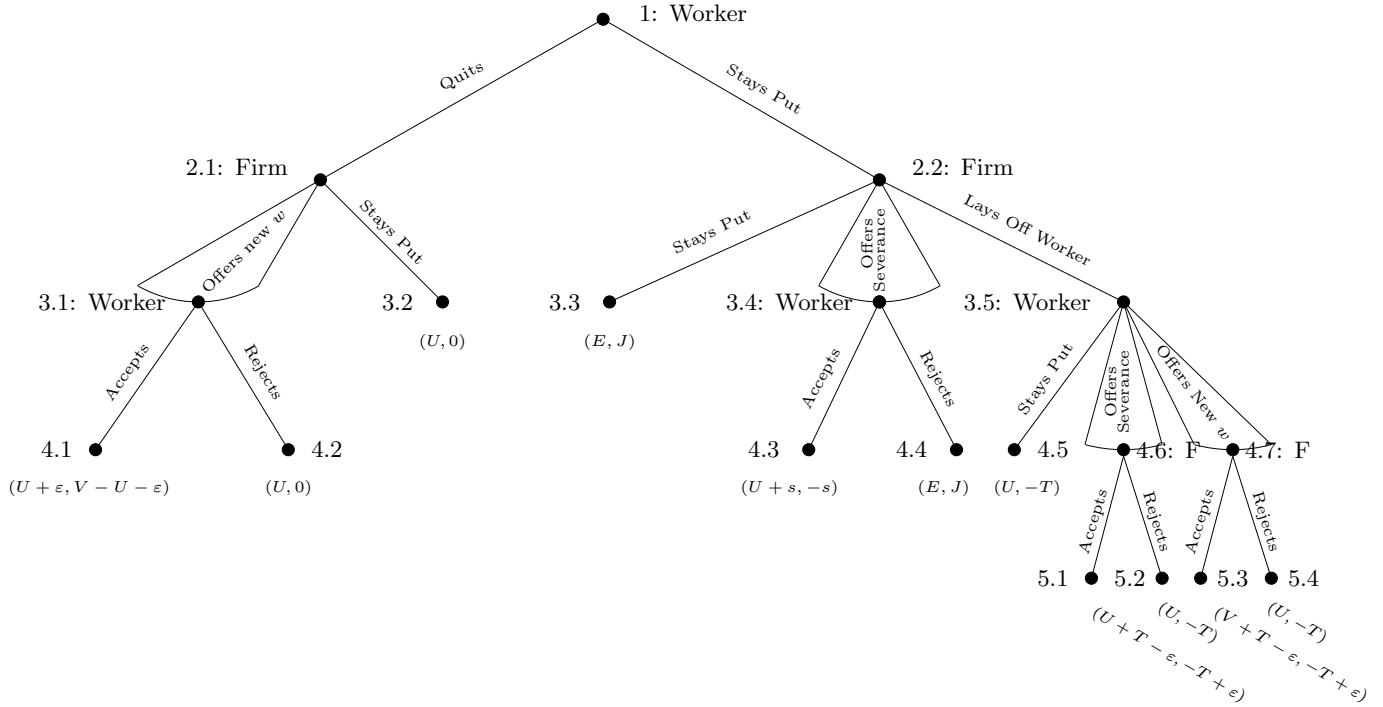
1: Worker

Quits

Stays Put

2.1: Firm

2.2: Firm

Offers new $w$

Stays Put

Stays Put

Offers Severance

Lays Off Worker

3.1: Worker

3.2

3.3

3.4: Worker

3.5: Worker

$(U, 0)$

$(E, J)$

Accepts

Rejects

Accepts

Rejects

Stays Put

Offers Severance

Offers New $w$

4.1

4.2

4.3

4.4

4.5

4.6: F

4.7: F

$(U+\varepsilon, V-U-\varepsilon)$

$(U, 0)$

$(U+s, -s)$

$(E, J)$

$(U, -T)$

Accepts

Rejects

Accepts

Rejects

5.1

5.2

5.3

5.4

$(U+T-\varepsilon, -T+\varepsilon)$

$(U, -T)$

$(V+T-\varepsilon, -T+\varepsilon)$

$(U, -T)$